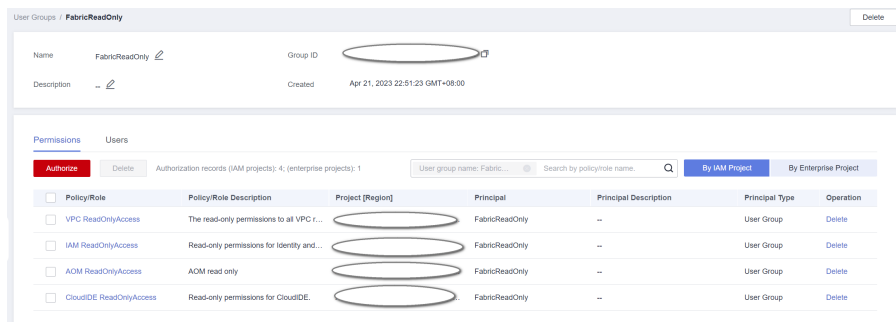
User Groups / FabricReadOnly

Delete

Name FabricReadOnly

Group ID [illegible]

Description --

Created Apr 21, 2023 22:51:23 GMT+08:00

Permissions Users

Authorize Delete Authorization records (IAM projects): 4; (enterprise projects): 1

User group name: Fabric... Search by policy/role name.

By IAM Project By Enterprise Project

| Policy/Role | Policy/Role Description | Project [Region] | Principal | Principal Description | Principal Type | Operation |
|---|---|---|---|---|---|---|
| VPC ReadOnlyAccess | The read-only permissions to all VPC r... | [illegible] | FabricReadOnly | -- | User Group | Delete |
| IAM ReadOnlyAccess | Read-only permissions for Identity and... | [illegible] | FabricReadOnly | -- | User Group | Delete |
| AOM ReadOnlyAccess | AOM read only | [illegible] | FabricReadOnly | -- | User Group | Delete |
| CloudIDE ReadOnlyAccess | Read-only permissions for CloudIDE. | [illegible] | FabricReadOnly | -- | User Group | Delete |